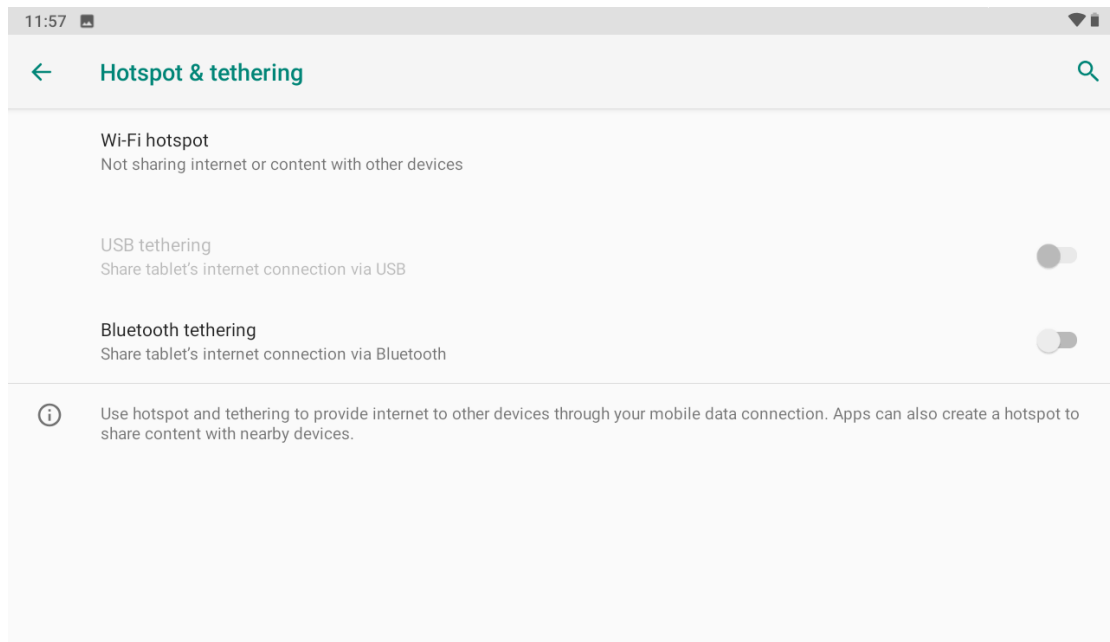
11:57

Hotspot & tethering

Wi-Fi hotspot
Not sharing internet or content with other devices

USB tethering
Share tablet's internet connection via USB

Bluetooth tethering
Share tablet's internet connection via Bluetooth

Use hotspot and tethering to provide internet to other devices through your mobile data connection. Apps can also create a hotspot to share content with nearby devices.